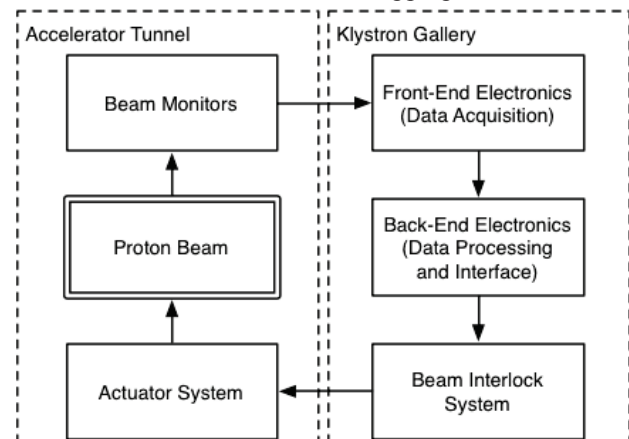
Accelerator Tunnel

Beam Monitors

Proton Beam

Actuator System

Klystron Gallery

Front-End Electronics (Data Acquisition)

Back-End Electronics (Data Processing and Interface)

Beam Interlock System